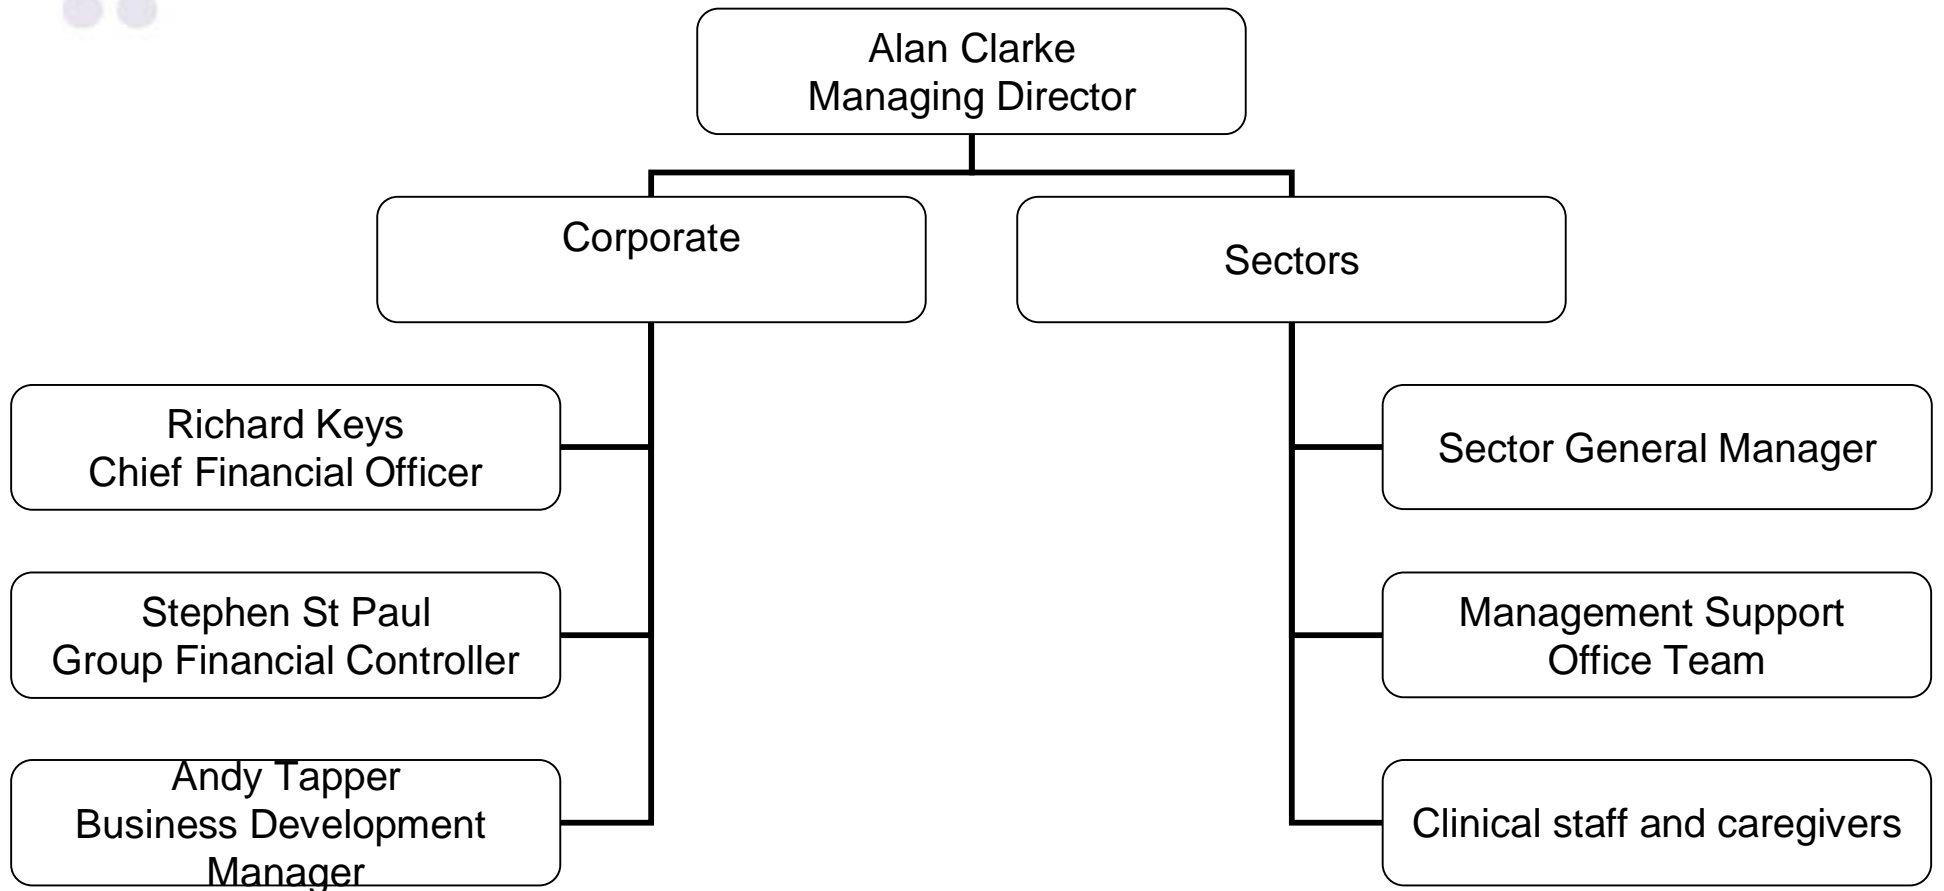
Alan Clarke
Managing Director

Corporate

Sectors

Richard Keys
Chief Financial Officer

Stephen St Paul
Group Financial Controller

Andy Tapper
Business Development Manager

Sector General Manager

Management Support Office Team

Clinical staff and caregivers